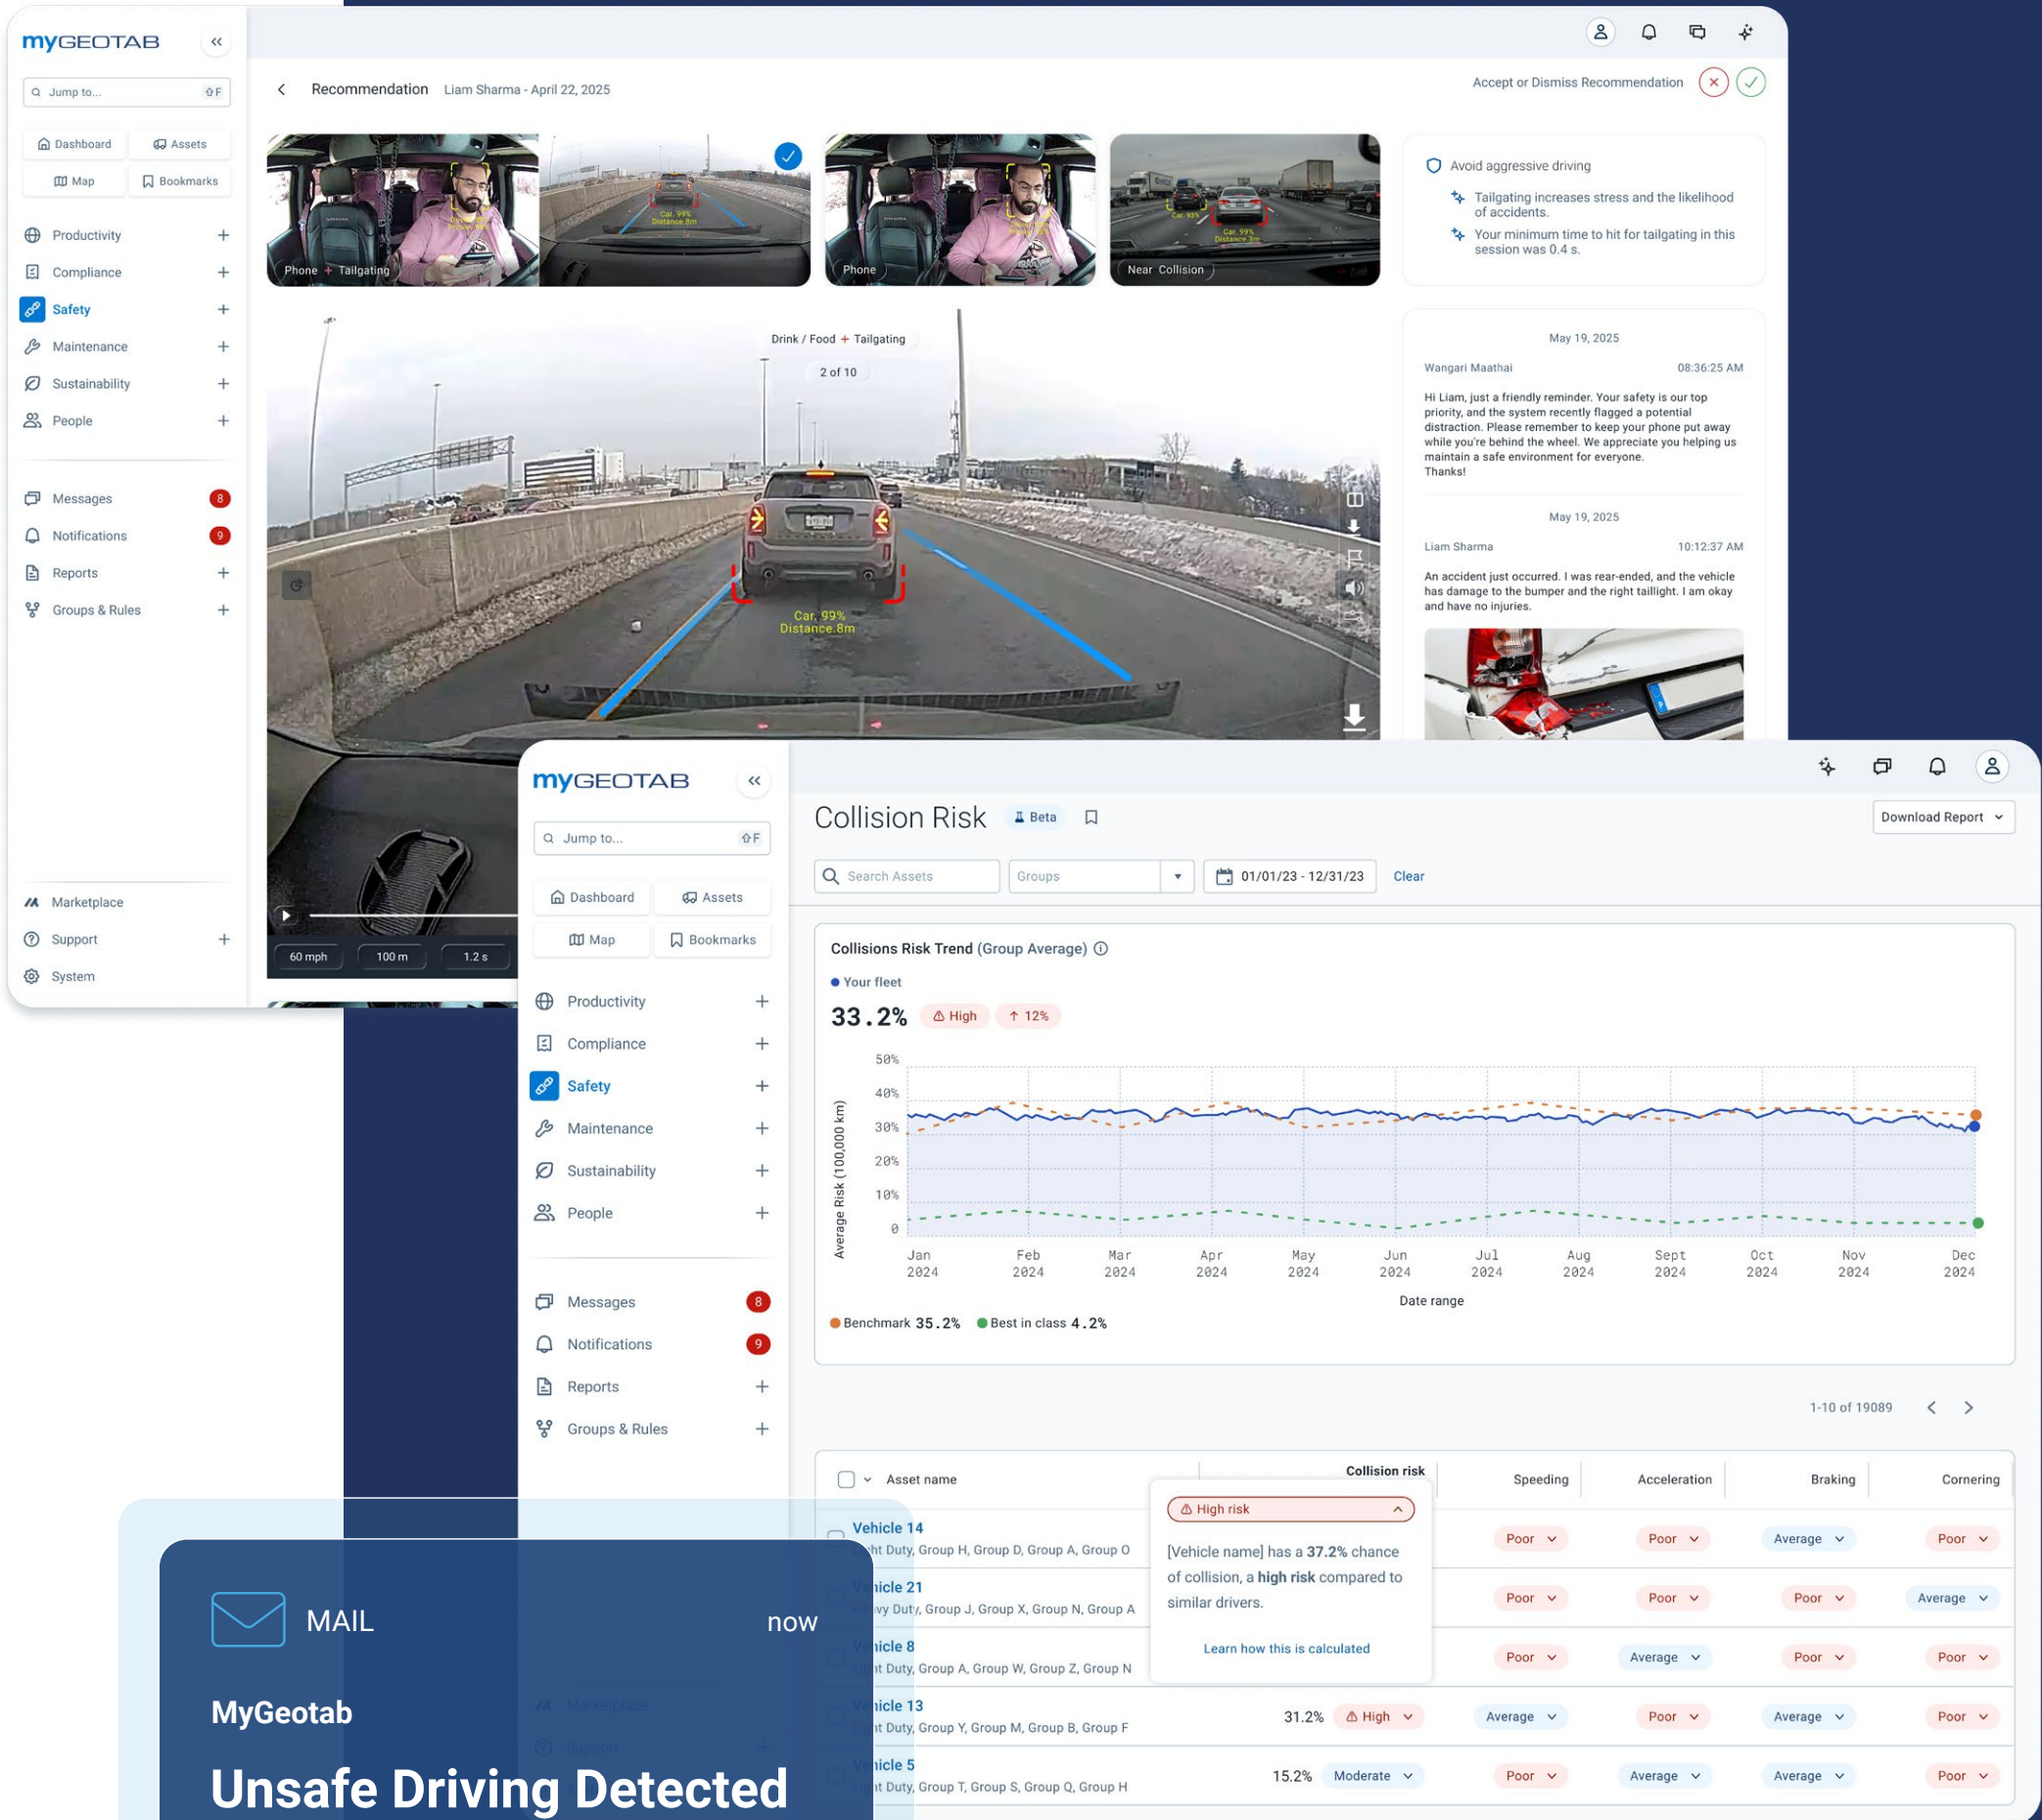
myGEOTAB

Jump to... ⇧F

Dashboard Assets
Map Bookmarks

Productivity +
Compliance +
Safety +
Maintenance +
Sustainability +
People +

Messages 8
Notifications 9
Reports +
Groups & Rules +

Marketplace
Support +
System

Recommendation Liam Sharma - April 22, 2025

Accept or Dismiss Recommendation

Phone + Tailgating
Car, 99% Distance 8m
Phone
Near Collision
Car, 93%
Car, 99% Distance 3m

Avoid aggressive driving
Tailgating increases stress and the likelihood of accidents.
Your minimum time to hit for tailgating in this session was 0.4 s.

Drink / Food + Tailgating
2 of 10
Car, 99% Distance 8m

60 mph 100 m 1.2 s

May 19, 2025
Wangari Maathai 08:36:25 AM
Hi Liam, just a friendly reminder. Your safety is our top priority, and the system recently flagged a potential distraction. Please remember to keep your phone put away while you're behind the wheel. We appreciate you helping us maintain a safe environment for everyone.
Thanks!

May 19, 2025
Liam Sharma 10:12:37 AM
An accident just occurred. I was rear-ended, and the vehicle has damage to the bumper and the right taillight. I am okay and have no injuries.

myGEOTAB

Jump to... ⇧F

Dashboard Assets
Map Bookmarks

Productivity +
Compliance +
Safety +
Maintenance +
Sustainability +
People +

Messages 8
Notifications 9
Reports +
Groups & Rules +

Collision Risk Beta

Download Report

Search Assets Groups 01/01/23 - 12/31/23 Clear

Collisions Risk Trend (Group Average)
Your fleet
33.2% High ↑ 12%

50% 40% 30% 20% 10% 0
Average Risk (100,000 km)
Jan 2024 Feb 2024 Mar 2024 Apr 2024 May 2024 Jun 2024 Jul 2024 Aug 2024 Sept 2024 Oct 2024 Nov 2024 Dec 2024
Date range

Benchmark 35.2% Best in class 4.2%

1-10 of 19089

| Asset name | Collision risk | Speeding | Acceleration | Braking | Cornering |
|---|---|---|---|---|---|
| Vehicle 14 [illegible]ht Duty, Group H, Group D, Group A, Group O | | Poor | Poor | Average | Poor |
| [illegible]hicle 21 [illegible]vy Duty, Group J, Group X, Group N, Group A | | Poor | Poor | Poor | Average |
| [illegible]hicle 8 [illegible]t Duty, Group A, Group W, Group Z, Group N | | Poor | Average | Poor | Poor |
| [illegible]hicle 13 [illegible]t Duty, Group Y, Group M, Group B, Group F | 31.2% High | Average | Poor | Average | Poor |
| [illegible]hicle 5 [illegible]t Duty, Group T, Group S, Group Q, Group H | 15.2% Moderate | Poor | Average | Average | Poor |

High risk
[Vehicle name] has a 37.2% chance of collision, a high risk compared to similar drivers.
Learn how this is calculated

MAIL now
MyGeotab
Unsafe Driving Detected